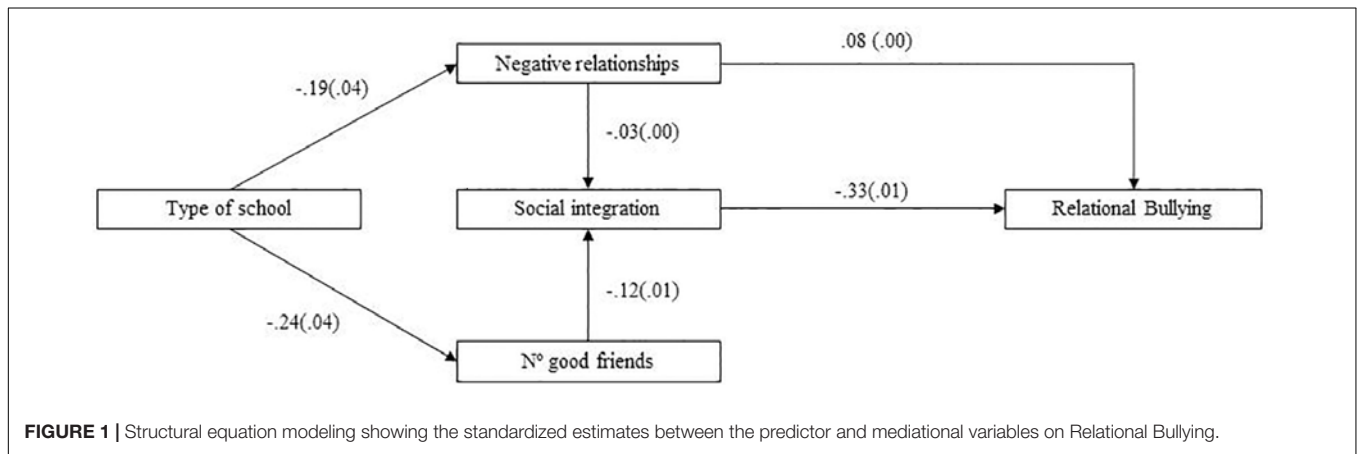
Negative relationships

.08 (.00)

-.19(.04)

-.03(.00)

Type of school

Social integration

-.33(.01)

Relational Bullying

-.12(.01)

-.24(.04)

Nº good friends

**FIGURE 1 |** Structural equation modeling showing the standardized estimates between the predictor and mediational variables on Relational Bullying.